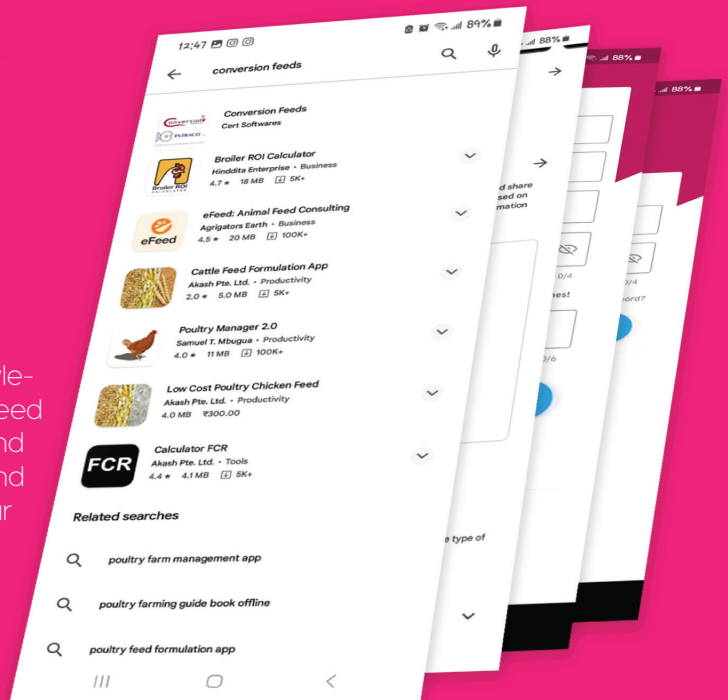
vle-
eed
nd
nd
ur

12:47
89%
conversion feeds

Conversion Feeds
Cert Softwares

Broiler ROI Calculator
Hinddita Enterprise • Business
4.7 ★ 18 MB 5K+

eFeed: Animal Feed Consulting
Agrigators Earth • Business
4.5 ★ 20 MB 100K+

Cattle Feed Formulation App
Akash Pte. Ltd. • Productivity
2.0 ★ 5.0 MB 5K+

Poultry Manager 2.0
Samuel T. Mbugua • Productivity
4.0 ★ 11 MB 100K+

Low Cost Poultry Chicken Feed
Akash Pte. Ltd. • Productivity
4.0 MB ₹300.00

Calculator FCR
Akash Pte. Ltd. • Tools
4.4 ★ 4.1 MB 5K+

Related searches

poultry farm management app

poultry farming guide book offline

poultry feed formulation app

88%
d share
sed on
rmation
e type of

88%
0/4
nes!
0/6

88%
0/4
word?